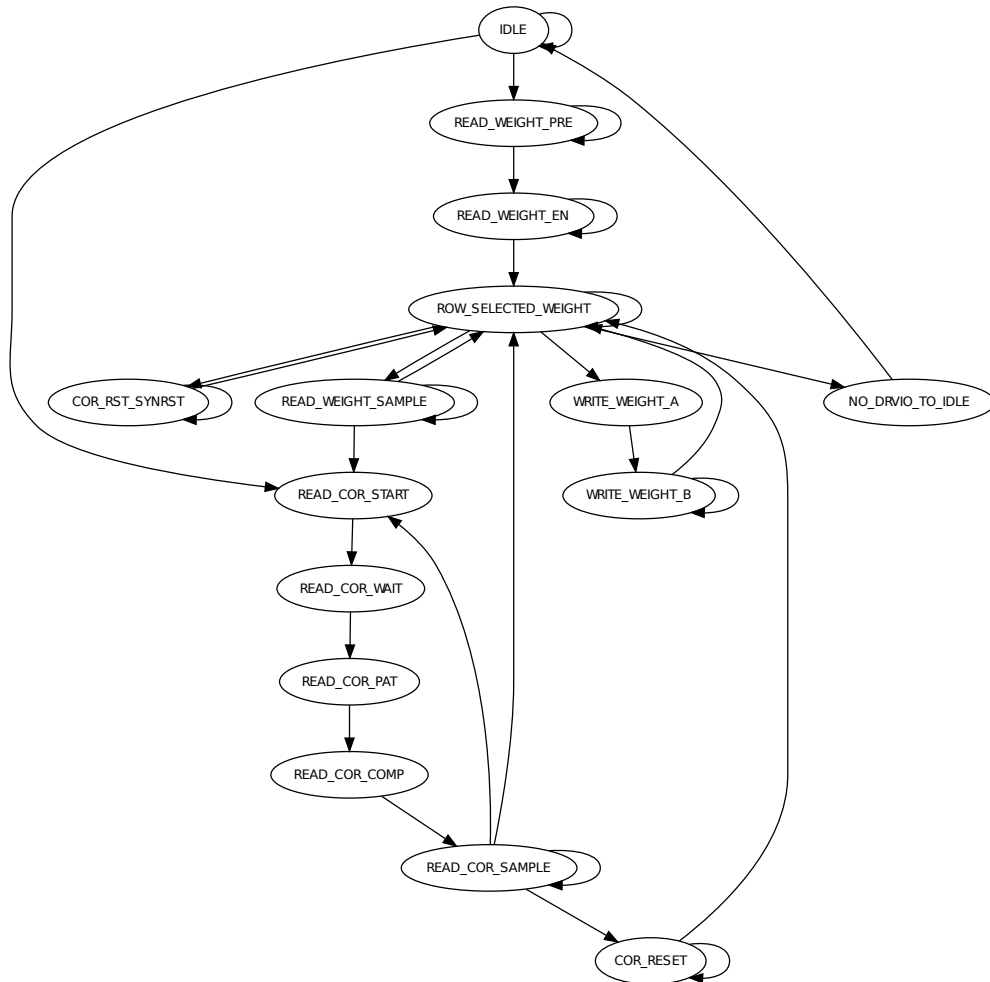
IDLE

READ_WEIGHT_PRE

READ_WEIGHT_EN

ROW_SELECTED_WEIGHT

COR_RST_SYNRST

READ_WEIGHT_SAMPLE

WRITE_WEIGHT_A

NO_DRVIO_TO_IDLE

READ_COR_START

WRITE_WEIGHT_B

READ_COR_WAIT

READ_COR_PAT

READ_COR_COMP

READ_COR_SAMPLE

COR_RESET